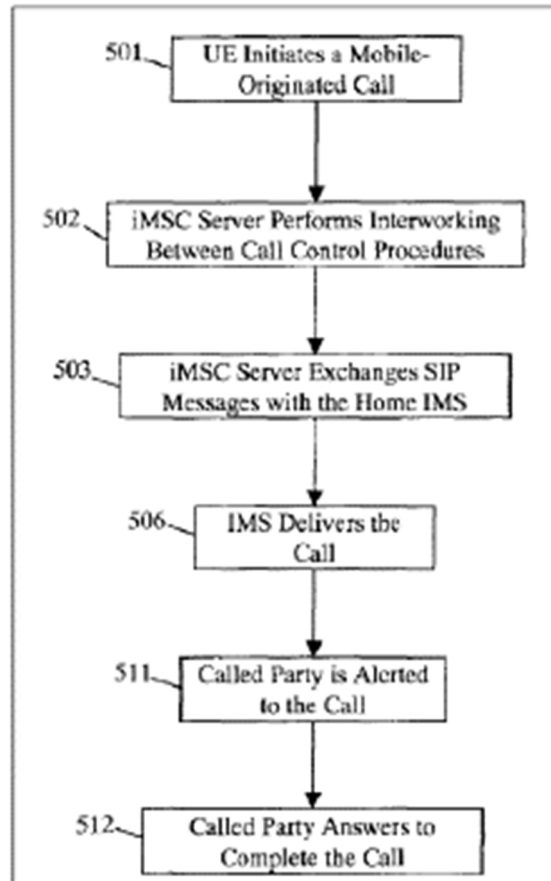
501 UE Initiates a Mobile-Originated Call

502 iMSC Server Performs Interworking Between Call Control Procedures

503 iMSC Server Exchanges SIP Messages with the Home IMS

506 IMS Delivers the Call

511 Called Party is Alerted to the Call

512 Called Party Answers to Complete the Call